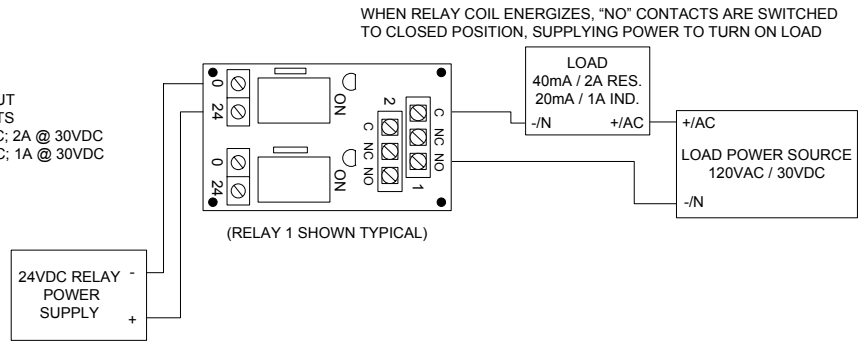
WHEN RELAY COIL ENERGIZES, "NO" CONTACTS ARE SWITCHED TO CLOSED POSITION, SUPPLYING POWER TO TURN ON LOAD

UT
TS
C; 2A @ 30VDC
C; 1A @ 30VDC

0
24
ON

0
24
ON

2
C NC NO

C
NC
NO
1

LOAD
40mA / 2A RES.
20mA / 1A IND.
-/N
+/AC

+/AC
LOAD POWER SOURCE
120VAC / 30VDC
-/N

(RELAY 1 SHOWN TYPICAL)

24VDC RELAY
POWER
SUPPLY
-
+